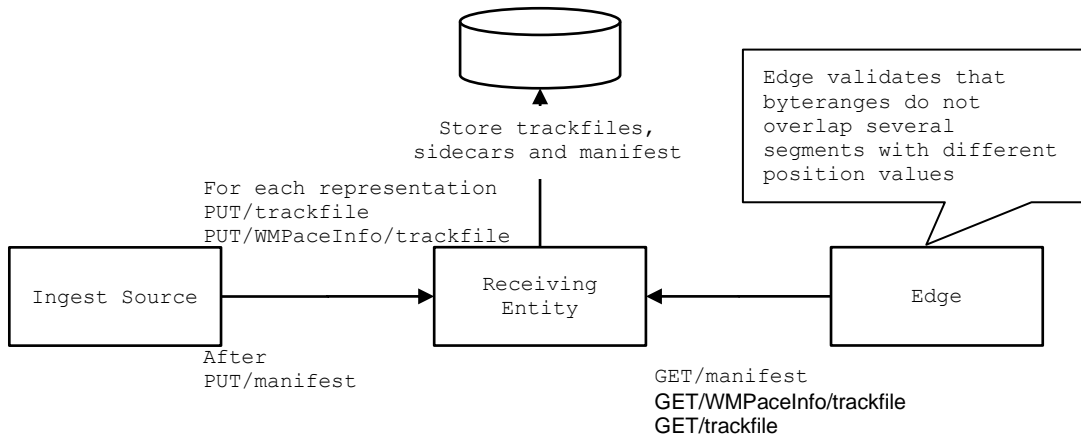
Store trackfiles, sidecars and manifest

Edge validates that byteranges do not overlap several segments with different position values

For each representation
PUT/trackfile
PUT/WMPaceInfo/trackfile

Ingest Source

Receiving Entity

Edge

After
PUT/manifest

GET/manifest
GET/WMPaceInfo/trackfile
GET/trackfile